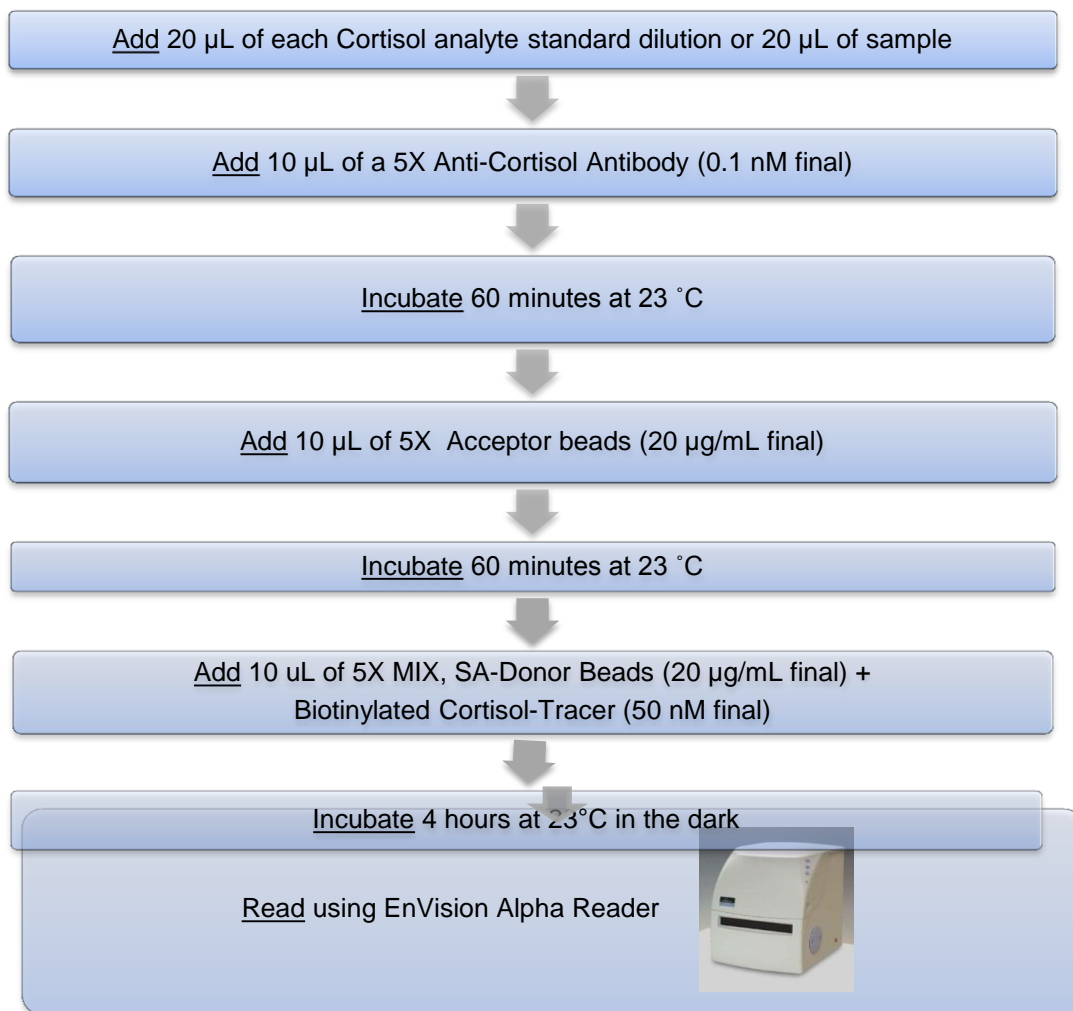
Add 20 µL of each Cortisol analyte standard dilution or 20 µL of sample

Add 10 µL of a 5X Anti-Cortisol Antibody (0.1 nM final)

Incubate 60 minutes at 23 ˚C

Add 10 µL of 5X Acceptor beads (20 µg/mL final)

Incubate 60 minutes at 23 ˚C

Add 10 uL of 5X MIX, SA-Donor Beads (20 µg/mL final) + Biotinylated Cortisol-Tracer (50 nM final)

Incubate 4 hours at 23°C in the dark

Read using EnVision Alpha Reader